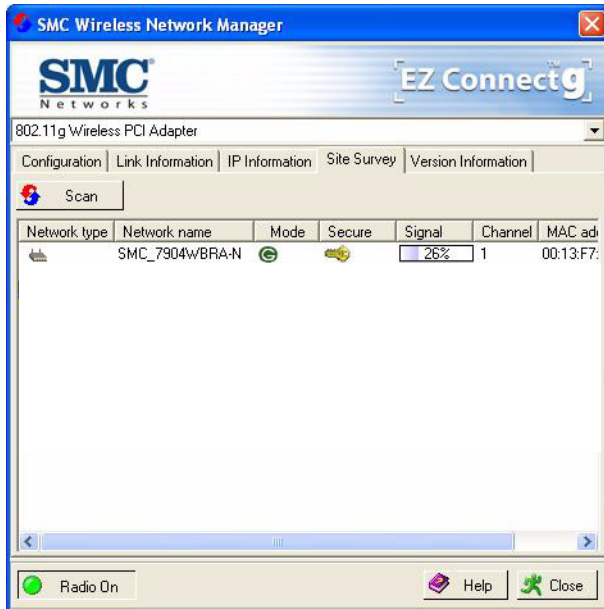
SMC Wireless Network Manager

SMC
Networks

EZ Connect g
TM

802.11g Wireless PCI Adapter

Configuration | Link Information | IP Information | Site Survey | Version Information

Scan

| Network type | Network name | Mode | Secure | Signal | Channel | MAC ad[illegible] |
|---|---|---|---|---|---|---|
| | SMC_7904WBRA-N | G | | 26% | 1 | 00:13:F7:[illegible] |

Radio On

Help

Close